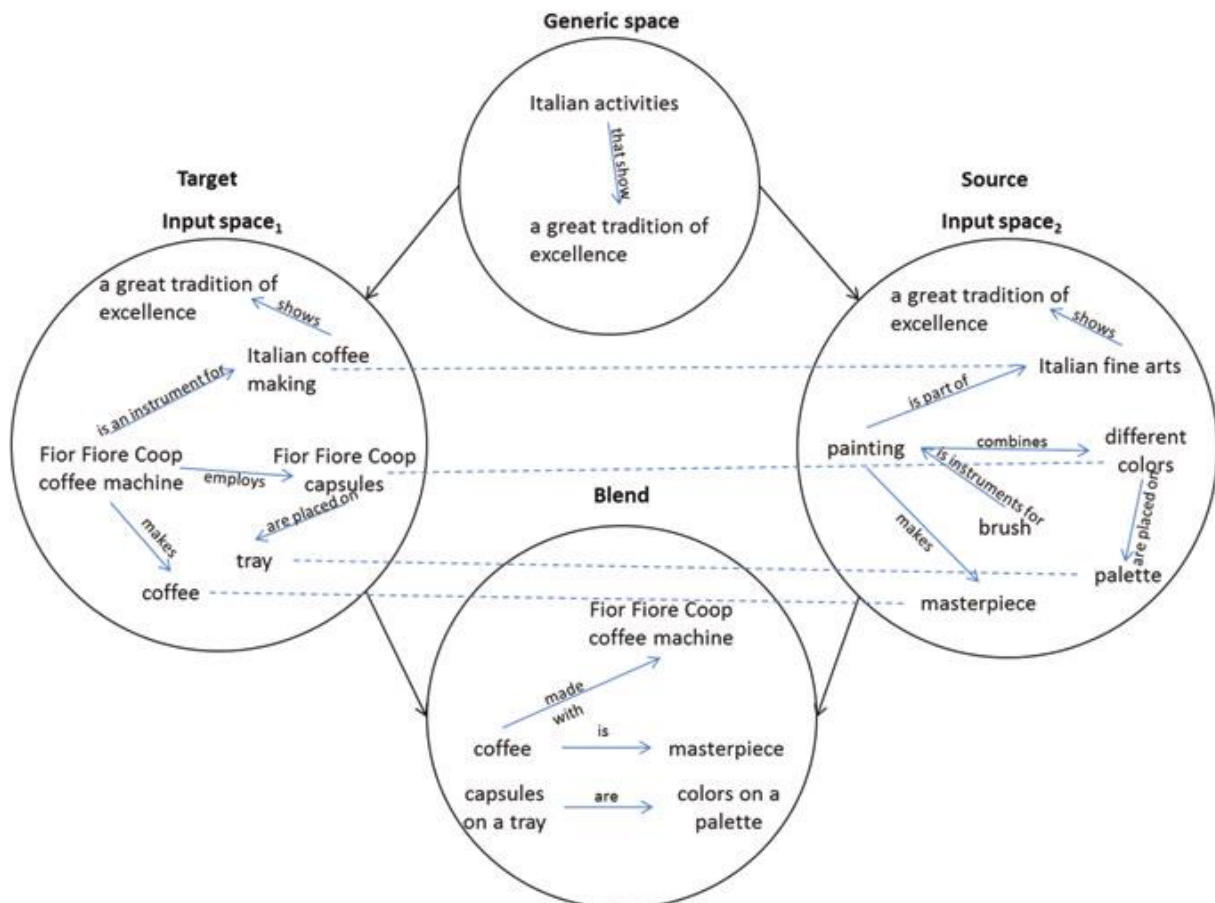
Generic space

Italian activities

that show

a great tradition of excellence

Target

Input space$_1$

a great tradition of excellence

shows

Italian coffee making

is an instrument for

Fior Fiore Coop coffee machine

employs

Fior Fiore Coop capsules

makes

are placed on

tray

coffee

Source

Input space$_2$

a great tradition of excellence

shows

Italian fine arts

is part of

painting

combines

different colors

is instruments for

brush

makes

are placed on

palette

masterpiece

Blend

Fior Fiore Coop coffee machine

made with

coffee

is

masterpiece

capsules on a tray

are

colors on a palette